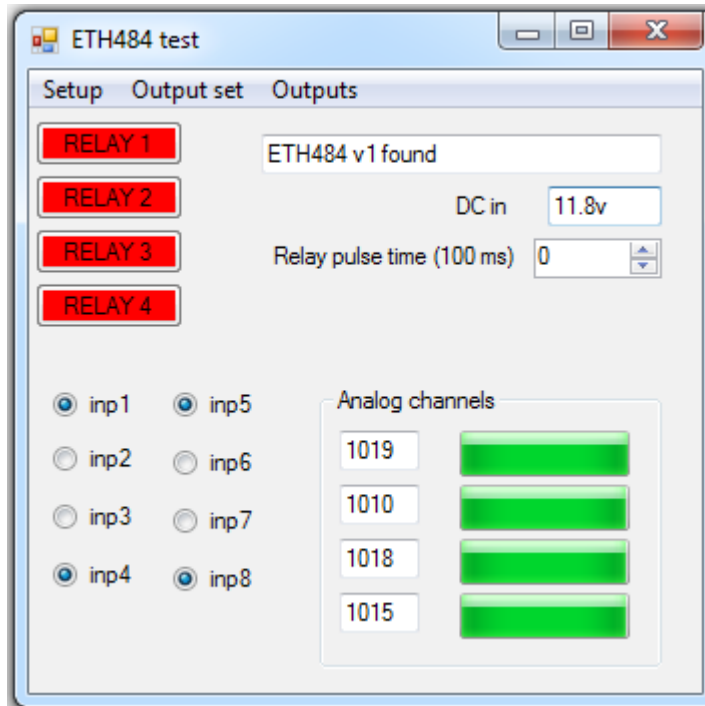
ETH484 test

Setup Output set Outputs

RELAY 1

RELAY 2

RELAY 3

RELAY 4

ETH484 v1 found

DC in 11.8v

Relay pulse time (100 ms) 0

inp1 inp5
inp2 inp6
inp3 inp7
inp4 inp8

Analog channels

1019

1010

1018

1015